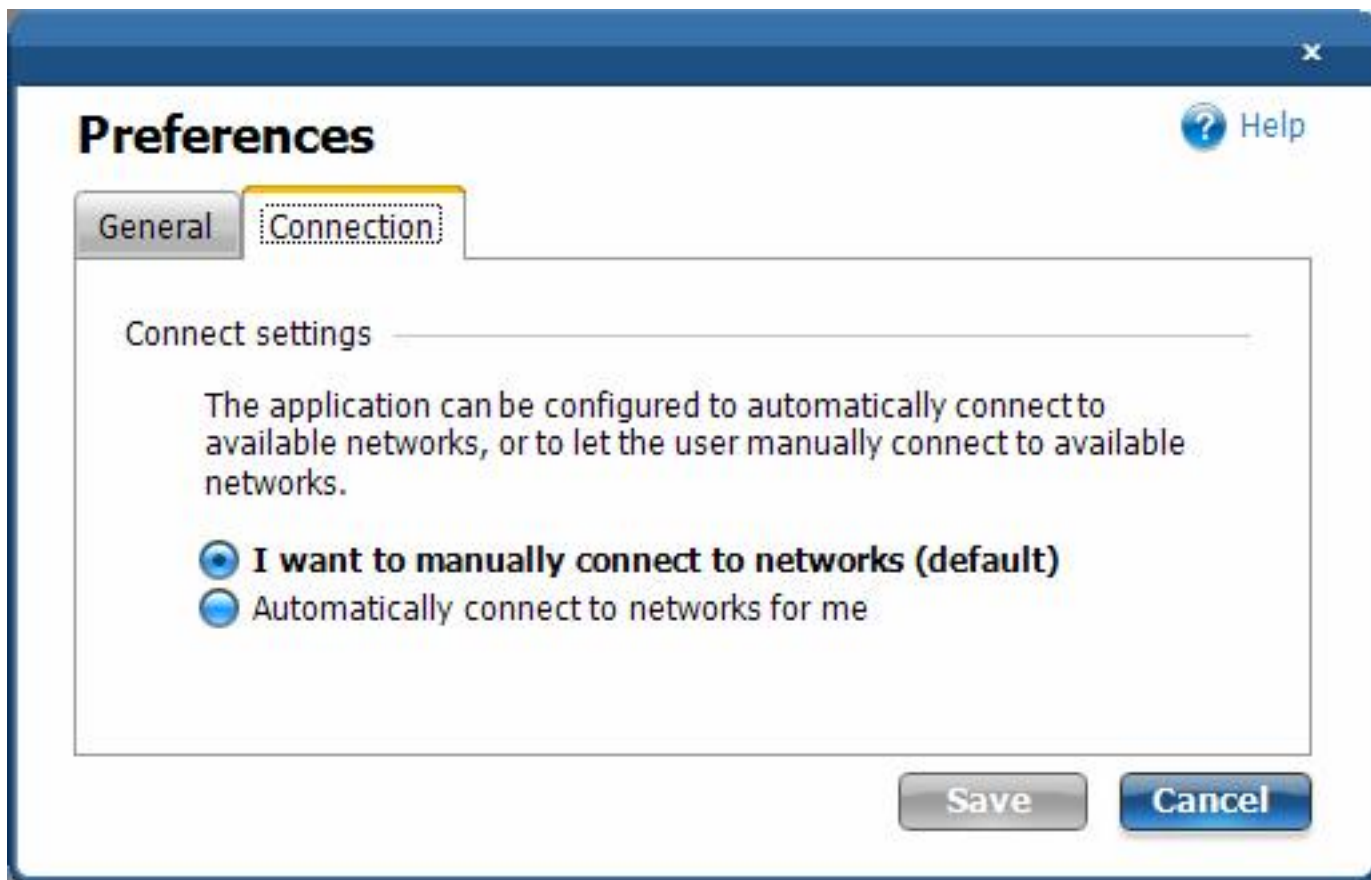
×

Preferences

Help

General
Connection

Connect settings

The application can be configured to automatically connect to available networks, or to let the user manually connect to available networks.

I want to manually connect to networks (default)
Automatically connect to networks for me

Save
Cancel